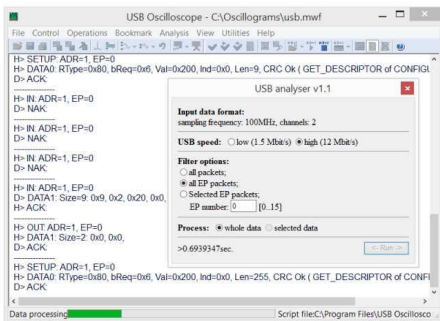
USB Oscilloscope - C:\Oscillograms\usb.mwf

File Control Operations Bookmark Analysis View Utilities Help

H> SETUP: ADR=1, EP=0
H> DATA0: RType=0x80, bReq=0x6, Val=0x200, Ind=0x0, Len=9, CRC Ok ( GET_DESCRIPTOR of CONFIGU
D> ACK:

H> IN: ADR=1, EP=0
D> NAK:

H> IN: ADR=1, EP=0
D> NAK:

H> IN: ADR=1, EP=0
D> NAK:

H> IN: ADR=1, EP=0
D> DATA1: Size=9: 0x9, 0x2, 0x20, 0x0,
H> ACK:

H> OUT: ADR=1, EP=0
H> DATA1: Size=2: 0x0, 0x0,
D> ACK:

H> SETUP: ADR=1, EP=0
H> DATA0: RType=0x80, bReq=0x6, Val=0x200, Ind=0x0, Len=255, CRC Ok ( GET_DESCRIPTOR of CONFI
D> ACK:

USB analyser v1.1

Input data format:
sampling frequency: 100MHz, channels: 2

USB speed: low (1.5 Mbit/s) high (12 Mbit/s)

Filter options:
all packets;
all EP packets;
Selected EP packets;
EP number: 0 [0..15]

Process: whole data selected data

>0.6939347sec.

< Run >

Data processing

Script file:C:\Program Files\USB Oscillosco